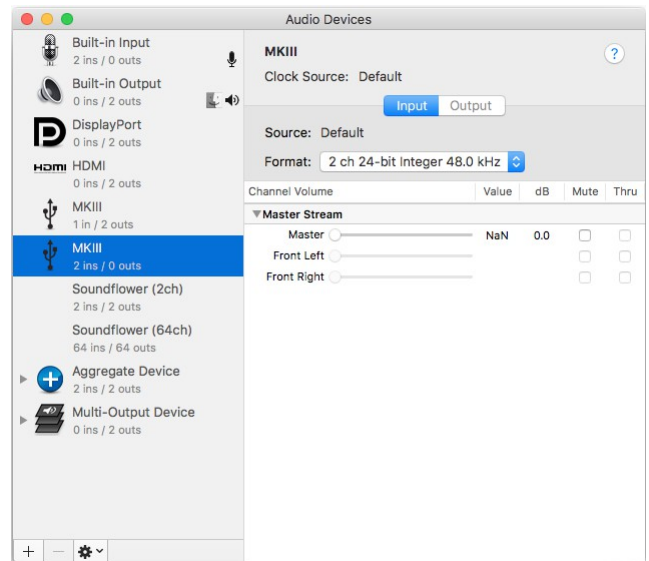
Audio Devices

Built-in Input
2 ins / 0 outs

Built-in Output
0 ins / 2 outs

DisplayPort
0 ins / 2 outs

HDMI HDMI
0 ins / 2 outs

MKIII
1 in / 2 outs

MKIII
2 ins / 0 outs

Soundflower (2ch)
2 ins / 2 outs

Soundflower (64ch)
64 ins / 64 outs

Aggregate Device
2 ins / 2 outs

Multi-Output Device
0 ins / 2 outs

+ —

MKIII
Clock Source: Default

?

Input Output

Source: Default

Format: 2 ch 24-bit Integer 48.0 kHz

| Channel Volume | Value | dB | Mute | Thru |
|---|---|---|---|---|
| ▼Master Stream | | | | |
| Master | NaN | 0.0 | | |
| Front Left | | | | |
| Front Right | | | | |